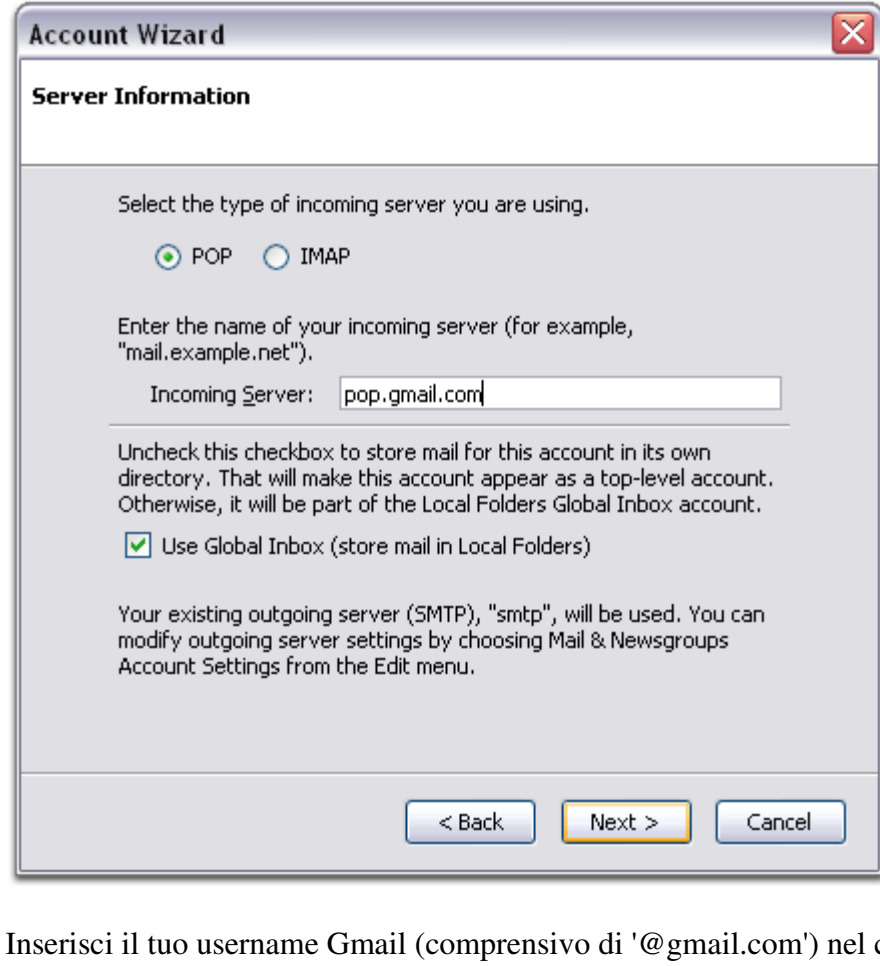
Account Wizard

Server Information

Select the type of incoming server you are using.

POP IMAP

Enter the name of your incoming server (for example, "mail.example.net").

Incoming Server: pop.gmail.com

Uncheck this checkbox to store mail for this account in its own directory. That will make this account appear as a top-level account. Otherwise, it will be part of the Local Folders Global Inbox account.

Use Global Inbox (store mail in Local Folders)

Your existing outgoing server (SMTP), "smtp", will be used. You can modify outgoing server settings by choosing Mail & Newsgroups Account Settings from the Edit menu.

< Back Next > Cancel

Inserisci il tuo username Gmail (comprensivo di '@gmail.com') nel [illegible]